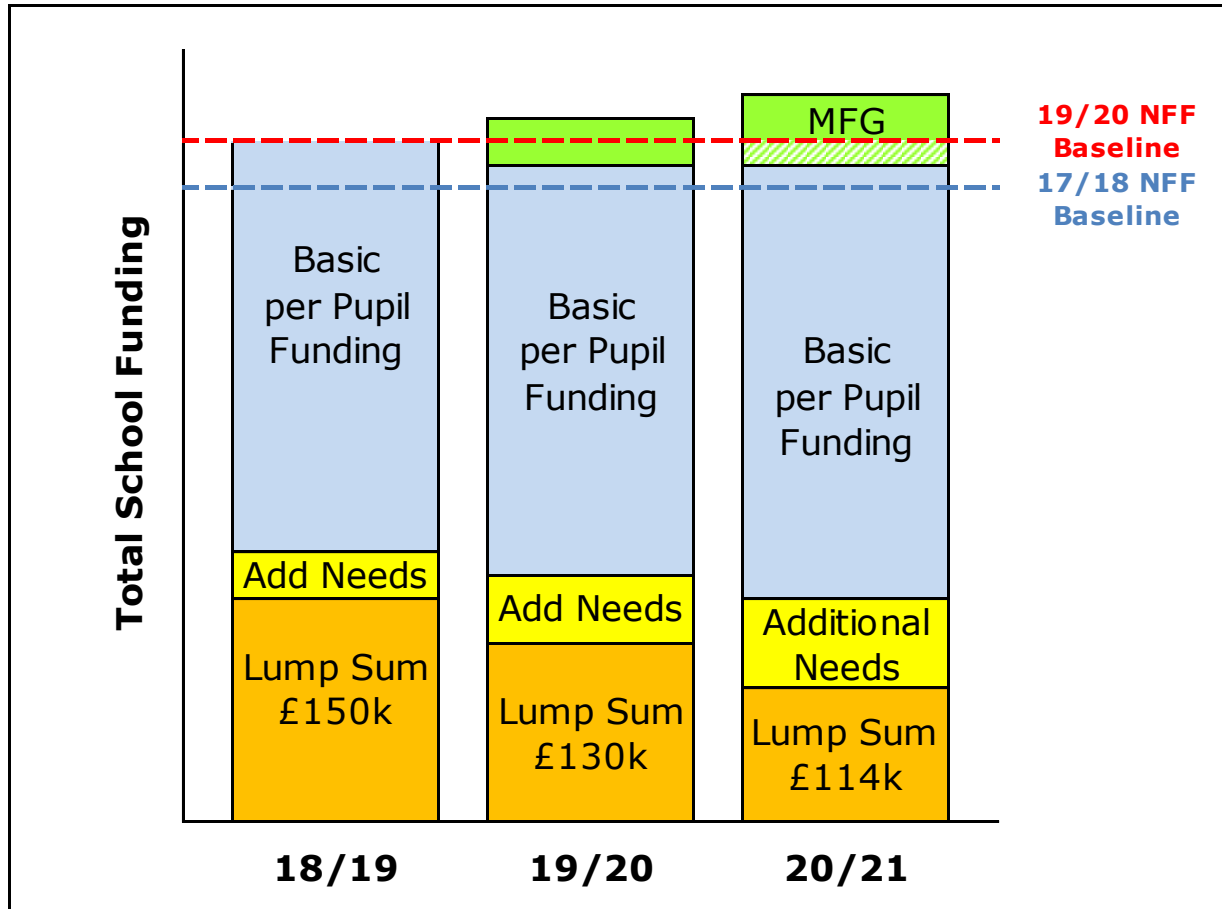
19/20 NFF Baseline

17/18 NFF Baseline

Total School Funding

Basic per Pupil Funding

Add Needs

Lump Sum £150k

Basic per Pupil Funding

Add Needs

Lump Sum £130k

MFG

Basic per Pupil Funding

Additional Needs

Lump Sum £114k

18/19

19/20

20/21